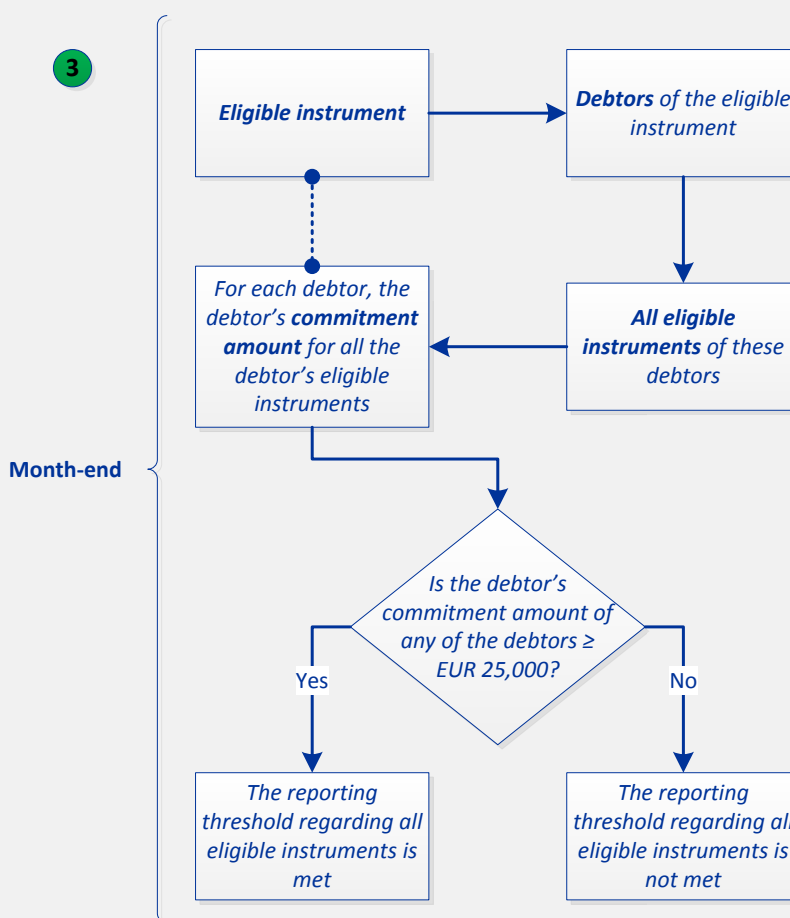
3

Eligible instrument

Debtors of the eligible instrument

For each debtor, the debtor's commitment amount for all the debtor's eligible instruments

All eligible instruments of these debtors

Month-end

Is the debtor's commitment amount of any of the debtors ≥ EUR 25,000?

Yes

No

The reporting threshold regarding all eligible instruments is met

The reporting threshold regarding all eligible instruments is not met